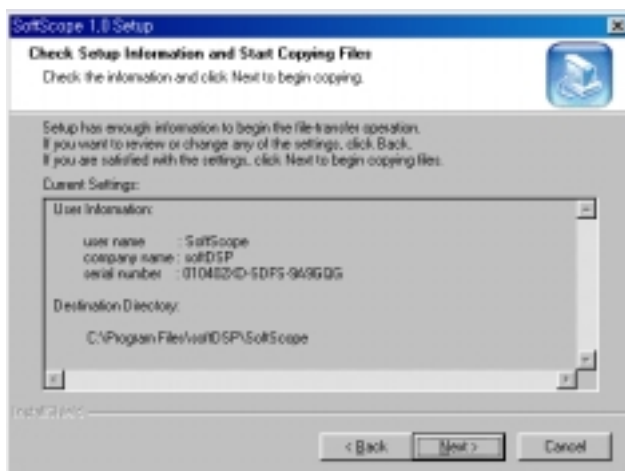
SoftScope 1.0 Setup

Check Setup Information and Start Copying Files
Check the information and click Next to begin copying.

Setup has enough information to begin the file-transfer operation. If you want to review or change any of the settings, click Back. If you are satisfied with the settings, click Next to begin copying files.

Current Settings:

User Information:

user name : SoftScope
company name : softDSP
serial number : 010402XD-SDFS-9A9GDG

Destination Directory:

C:\Program Files\softDSP\SoftScope

InstallShield

< Back
Next >
Cancel